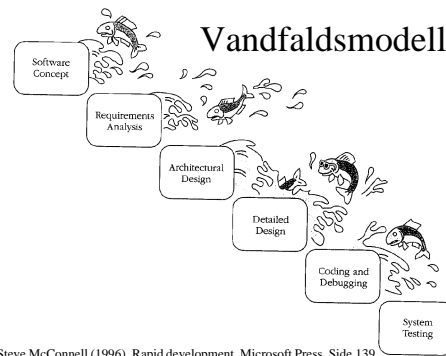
Vandfaldsmodell

Software Concept

Requirements Analysis

Architectural Design

Detailed Design

Coding and Debugging

System Testing

Steve McConnell (1996). Rapid development. Microsoft Press. Side 139